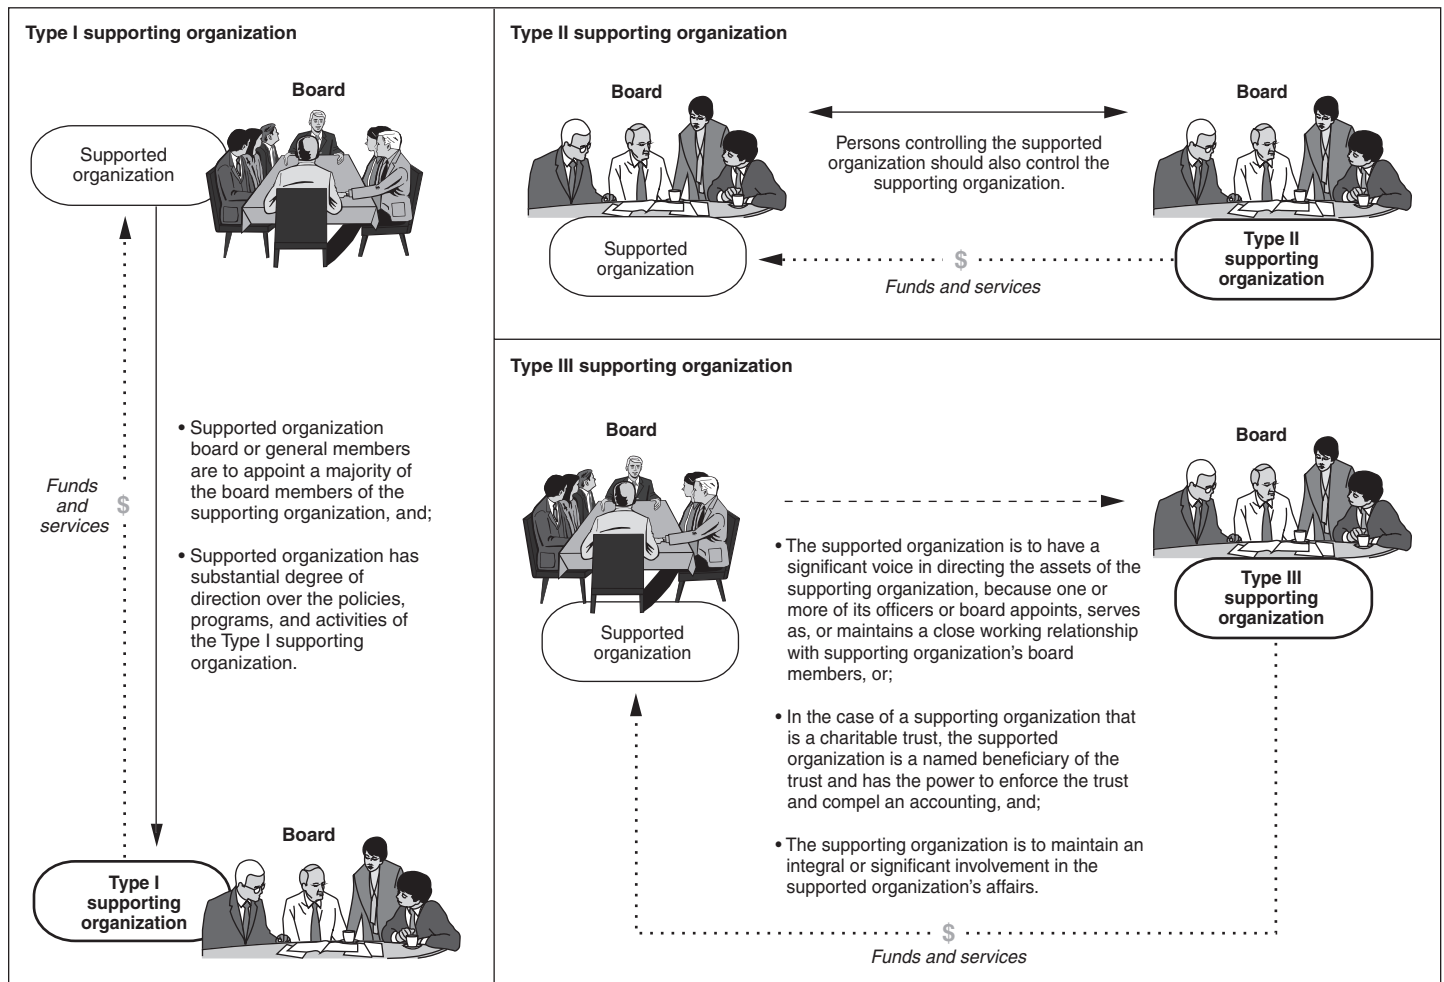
Type I supporting organization

Board

Supported organization

Funds and services $

• Supported organization board or general members are to appoint a majority of the board members of the supporting organization, and;

• Supported organization has substantial degree of direction over the policies, programs, and activities of the Type I supporting organization.

Board

Type I supporting organization

Type II supporting organization

Board

Board

Persons controlling the supported organization should also control the supporting organization.

Supported organization

$

Funds and services

Type II supporting organization

Type III supporting organization

Board

Board

Supported organization

• The supported organization is to have a significant voice in directing the assets of the supporting organization, because one or more of its officers or board appoints, serves as, or maintains a close working relationship with supporting organization's board members, or;

• In the case of a supporting organization that is a charitable trust, the supported organization is a named beneficiary of the trust and has the power to enforce the trust and compel an accounting, and;

• The supporting organization is to maintain an integral or significant involvement in the supported organization's affairs.

Type III supporting organization

$

Funds and services